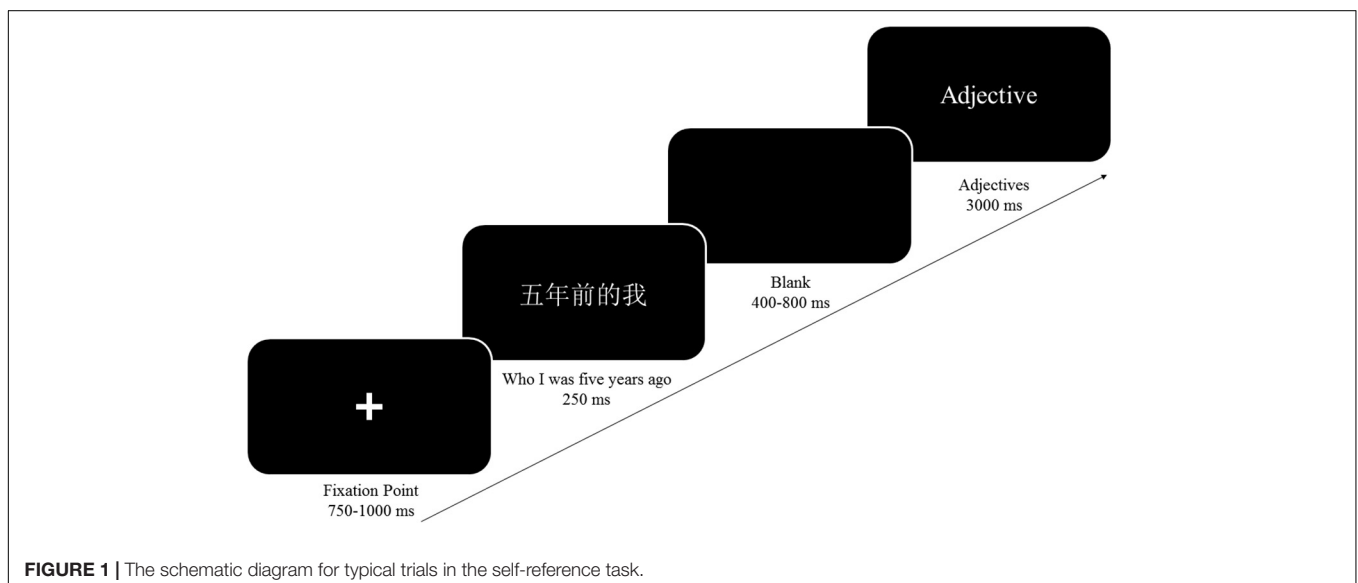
+

Fixation Point
750-1000 ms

五年前的我

Who I was five years ago
250 ms

Blank
400-800 ms

Adjective

Adjectives
3000 ms

**FIGURE 1 |** The schematic diagram for typical trials in the self-reference task.